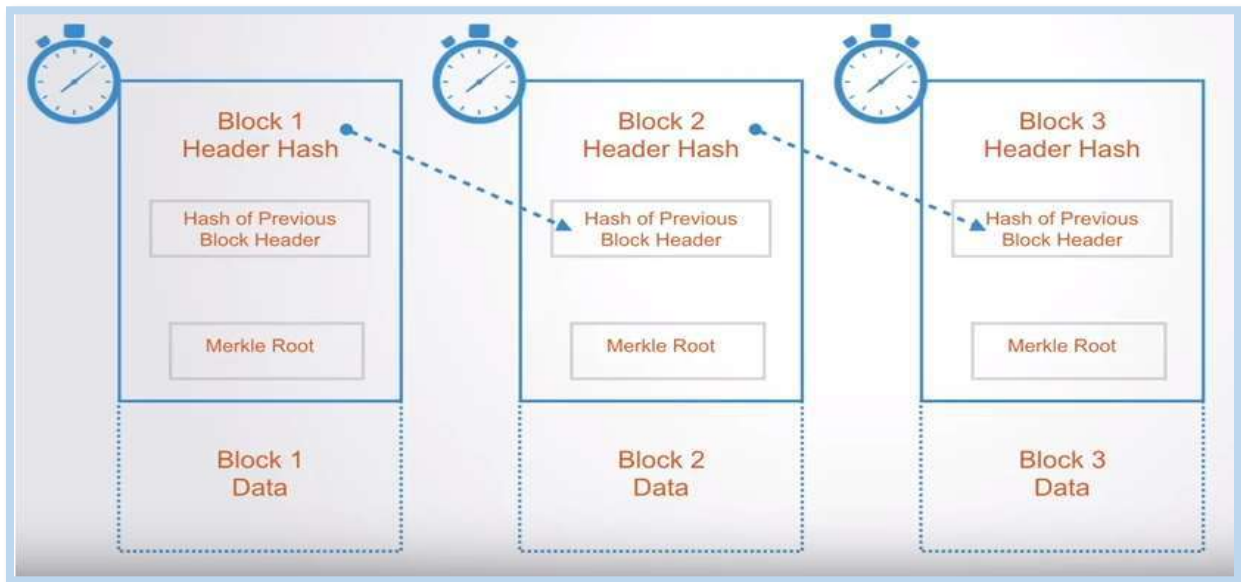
Block 1
Header Hash

Hash of Previous
Block Header

Merkle Root

Block 1
Data

Block 2
Header Hash

Hash of Previous
Block Header

Merkle Root

Block 2
Data

Block 3
Header Hash

Hash of Previous
Block Header

Merkle Root

Block 3
Data